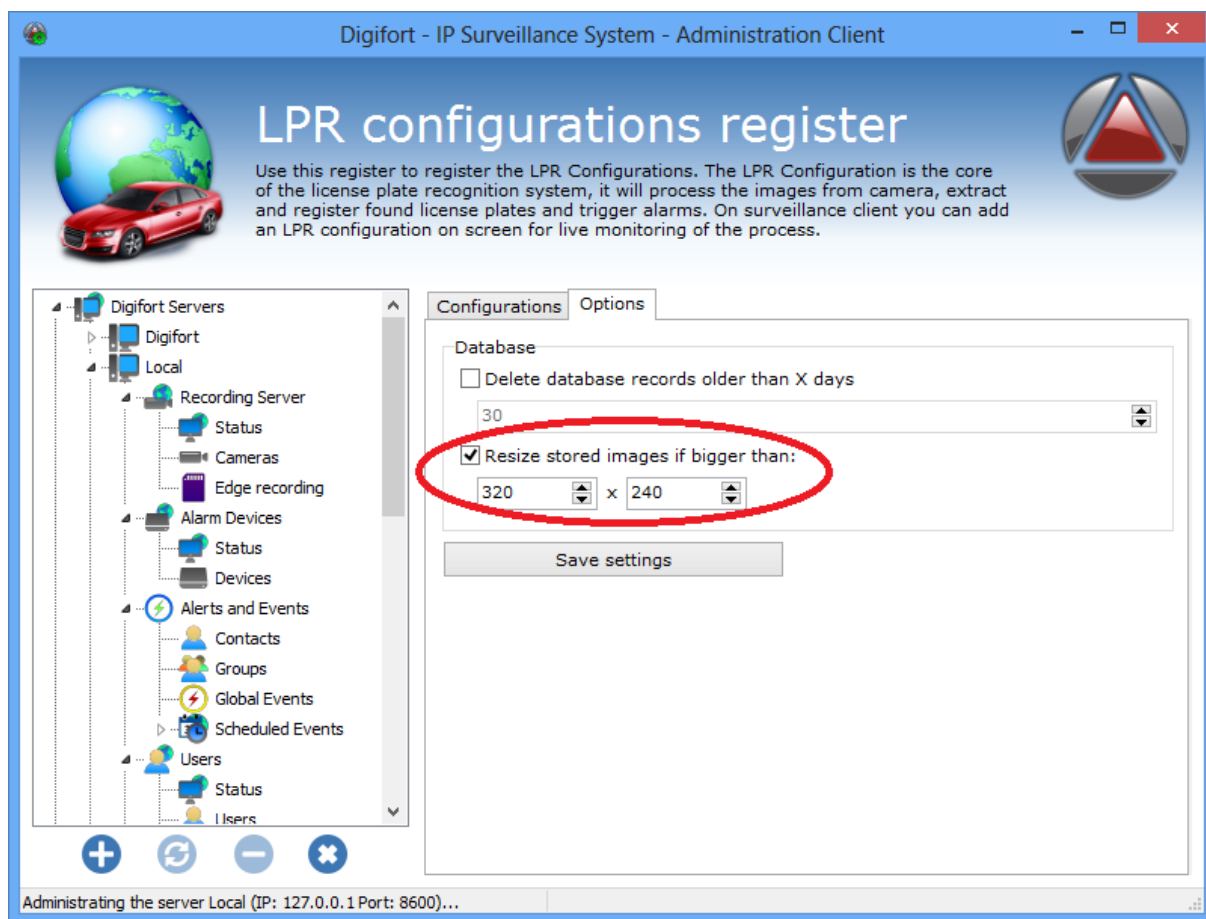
Digifort - IP Surveillance System - Administration Client

LPR configurations register

Use this register to register the LPR Configurations. The LPR Configuration is the core of the license plate recognition system, it will process the images from camera, extract and register found license plates and trigger alarms. On surveillance client you can add an LPR configuration on screen for live monitoring of the process.

Digifort Servers
Digifort
Local
Recording Server
Status
Cameras
Edge recording
Alarm Devices
Status
Devices
Alerts and Events
Contacts
Groups
Global Events
Scheduled Events
Users
Status
Users

Configurations
Options

Database
Delete database records older than X days
30
Resize stored images if bigger than:
320 x 240

Save settings

Administrating the server Local (IP: 127.0.0.1 Port: 8600)...